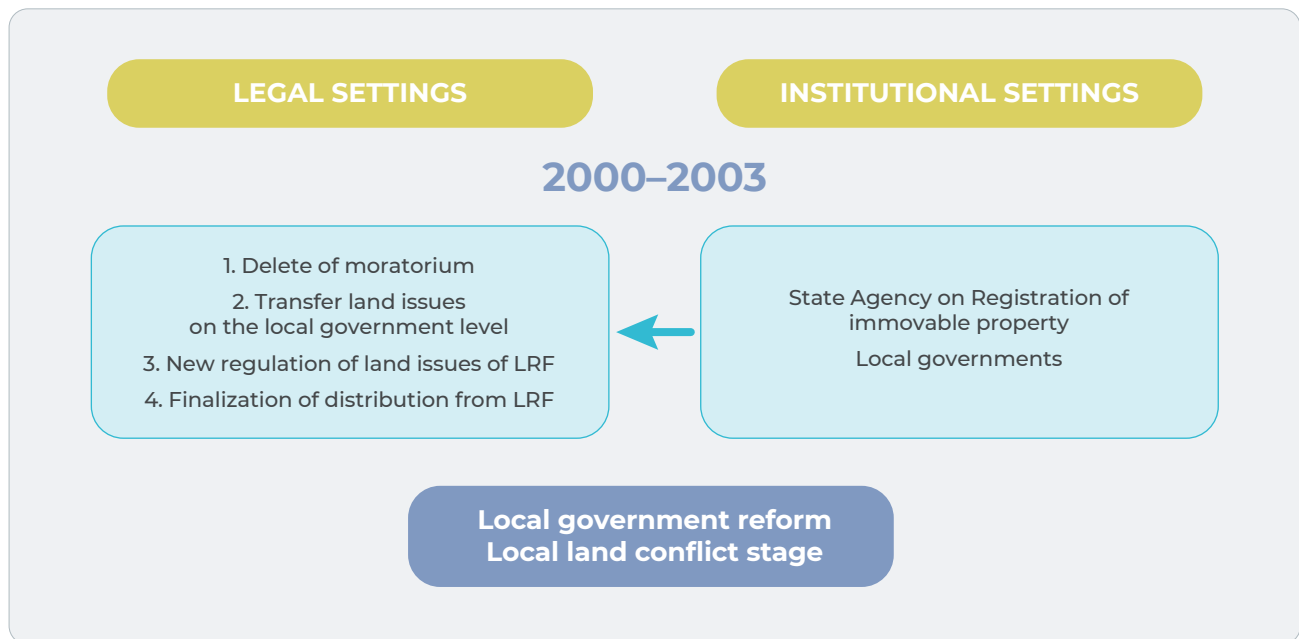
LEGAL SETTINGS

INSTITUTIONAL SETTINGS

2000–2003

1. Delete of moratorium

2. Transfer land issues on the local government level

3. New regulation of land issues of LRF

4. Finalization of distribution from LRF

State Agency on Registration of immovable property

Local governments

Local government reform
Local land conflict stage